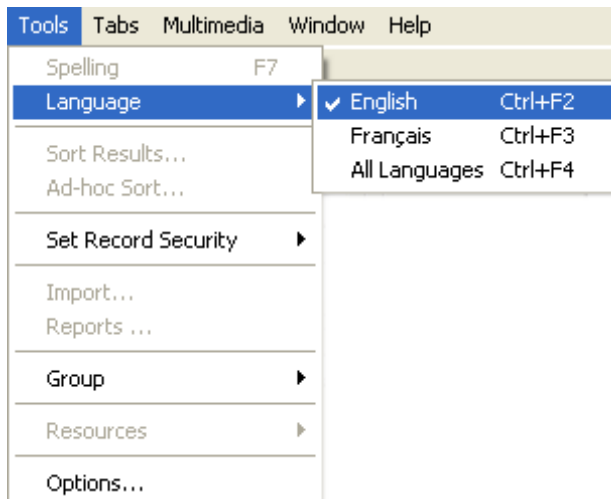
Tools Tabs Multimedia Window Help

Spelling F7
Language
English Ctrl+F2
Français Ctrl+F3
All Languages Ctrl+F4

Sort Results...
Ad-hoc Sort...

Set Record Security

Import...
Reports ...

Group

Resources

Options...